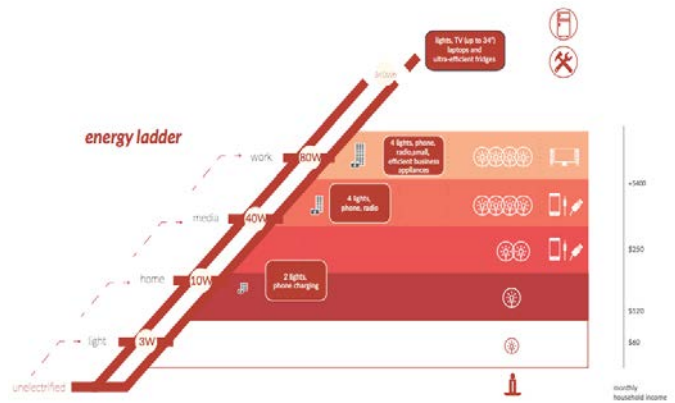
lights, TV (up to 24") laptops and ultra-efficient fridges

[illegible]

energy ladder

work

80W

4 lights, phone, radio,small, efficient business appliances

+$400

media

40W

4 lights, phone, radio

$250

home

10W

2 lights, phone charging

$120

light

3W

$60

unelectrified

monthly household income